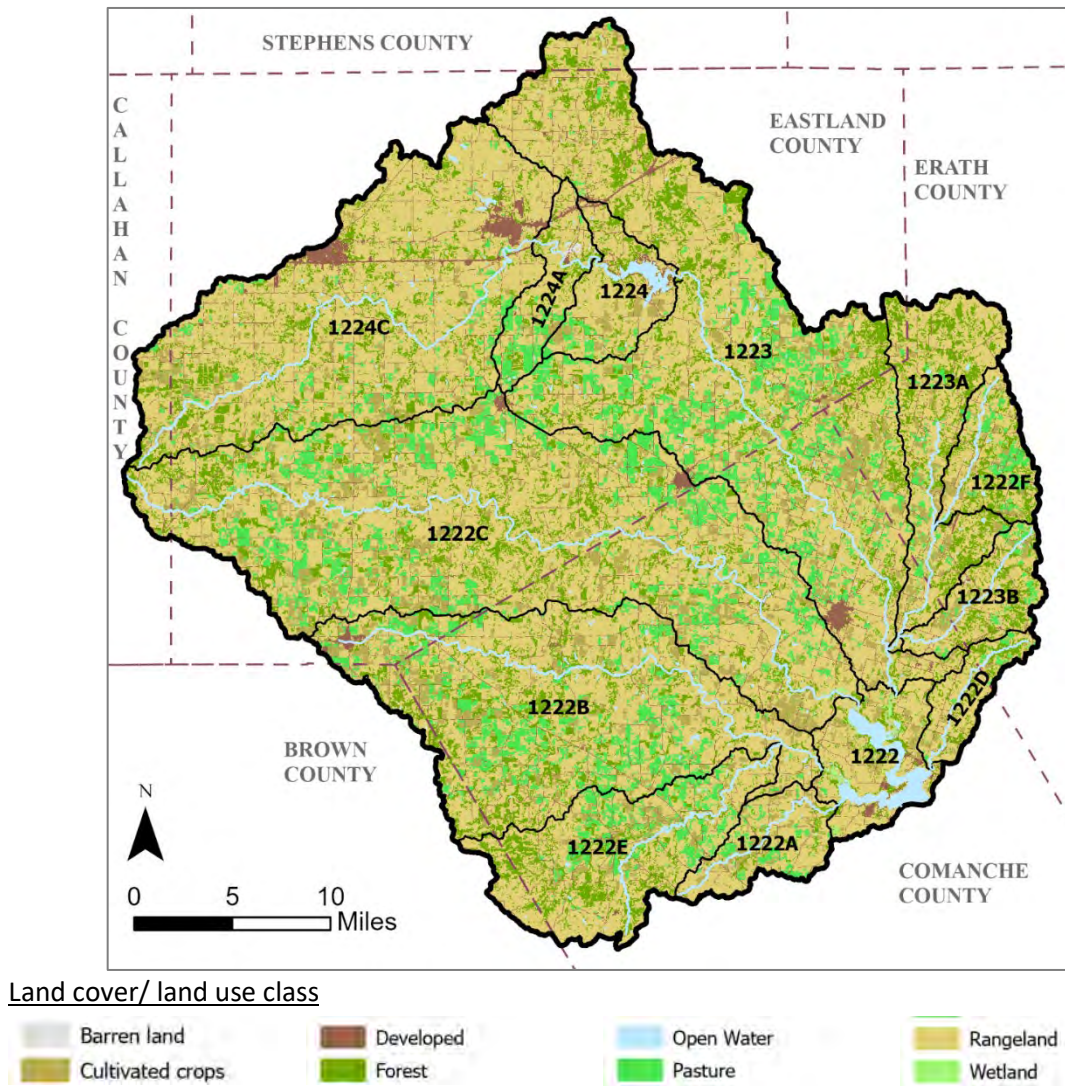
STEPHENS COUNTY

CALLAHAN COUNTY

EASTLAND COUNTY

ERATH COUNTY

1224A

1224

1224C

1223

1223A

1222F

1222C

1223B

1222D

1222B

1222

BROWN COUNTY

1222E

1222A

COMANCHE COUNTY

N

0 5 10 Miles

Land cover/ land use class

Barren land
Cultivated crops
Developed
Forest
Open Water
Pasture
Rangeland
Wetland